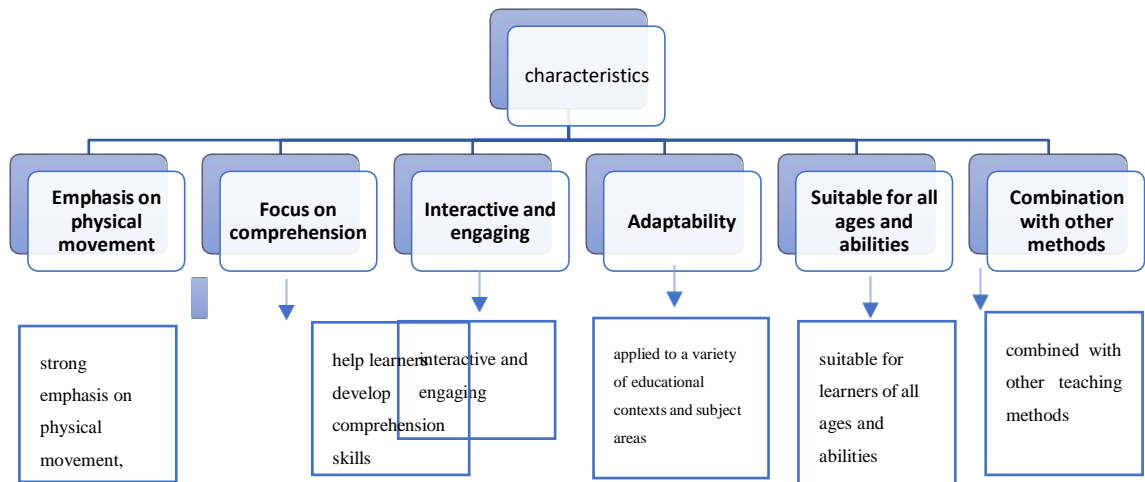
characteristics

Emphasis on physical movement

Focus on comprehension

Interactive and engaging

Adaptability

Suitable for all ages and abilities

Combination with other methods

strong emphasis on physical movement,

help learners develop comprehension skills

interactive and engaging

applied to a variety of educational contexts and subject areas

suitable for learners of all ages and abilities

combined with other teaching methods